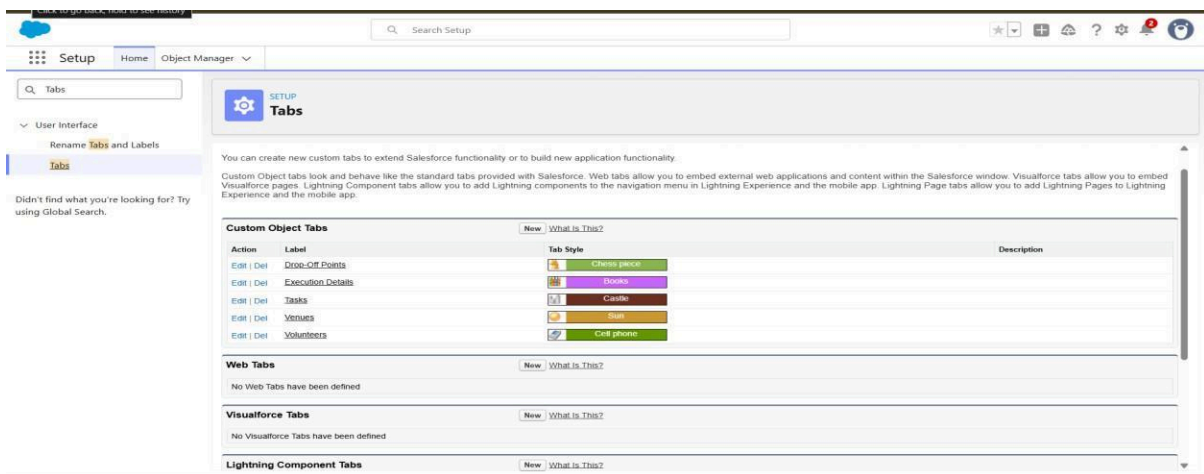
Click to go back, hold to see history

Search Setup

2

Setup Home Object Manager

Tabs

User Interface

Rename Tabs and Labels

Tabs

Didn't find what you're looking for? Try using Global Search.

SETUP

Tabs

You can create new custom tabs to extend Salesforce functionality or to build new application functionality.

Custom Object tabs look and behave like the standard tabs provided with Salesforce. Web tabs allow you to embed external web applications and content within the Salesforce window. Visualforce tabs allow you to embed Visualforce pages. Lightning Component tabs allow you to add Lightning components to the navigation menu in Lightning Experience and the mobile app. Lightning Page tabs allow you to add Lightning Pages to Lightning Experience and the mobile app.

Custom Object Tabs New What Is This?

| Action | Label | Tab Style | Description |
|---|---|---|---|
| Edit \| Del | Drop-Off Points | Chess piece | |
| Edit \| Del | Execution Details | Books | |
| Edit \| Del | Tasks | Castle | |
| Edit \| Del | Venues | Sun | |
| Edit \| Del | Volunteers | Cell phone | |

Web Tabs New What Is This?

No Web Tabs have been defined

Visualforce Tabs New What Is This?

No Visualforce Tabs have been defined

Lightning Component Tabs New What Is This?